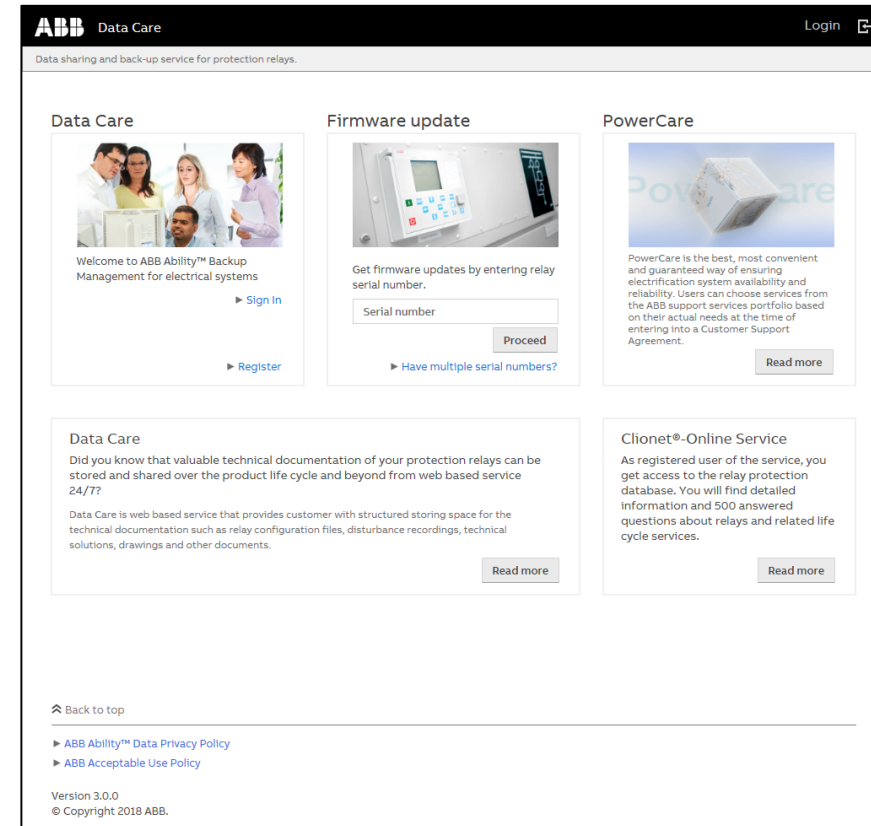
ABB Data Care

Login

Data sharing and back-up service for protection relays.

Data Care

Welcome to ABB Ability™ Backup Management for electrical systems

► Sign In

► Register

Firmware update

Get firmware updates by entering relay serial number.

Serial number

Proceed

► Have multiple serial numbers?

PowerCare

PowerCare

PowerCare is the best, most convenient and guaranteed way of ensuring electrification system availability and reliability. Users can choose services from the ABB support services portfolio based on their actual needs at the time of entering into a Customer Support Agreement.

Read more

Data Care

Did you know that valuable technical documentation of your protection relays can be stored and shared over the product life cycle and beyond from web based service 24/7?

Data Care is web based service that provides customer with structured storing space for the technical documentation such as relay configuration files, disturbance recordings, technical solutions, drawings and other documents.

Read more

Clionet®-Online Service

As registered user of the service, you get access to the relay protection database. You will find detailed information and 500 answered questions about relays and related life cycle services.

Read more

Back to top

► ABB Ability™ Data Privacy Policy

► ABB Acceptable Use Policy

Version 3.0.0
© Copyright 2018 ABB.